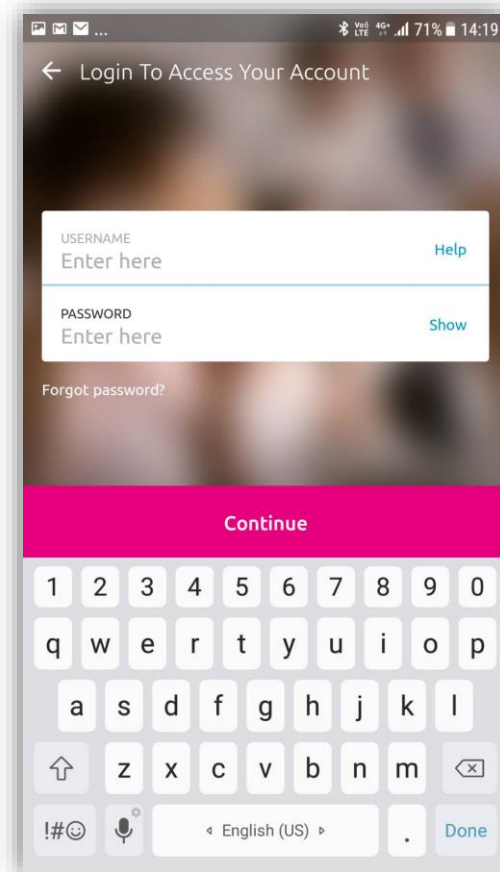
71% 14:19

← Login To Access Your Account

USERNAME
Enter here
Help

PASSWORD
Enter here
Show

Forgot password?

Continue

1 2 3 4 5 6 7 8 9 0
q w e r t y u i o p
a s d f g h j k l
z x c v b n m
!#☺ English (US) . Done